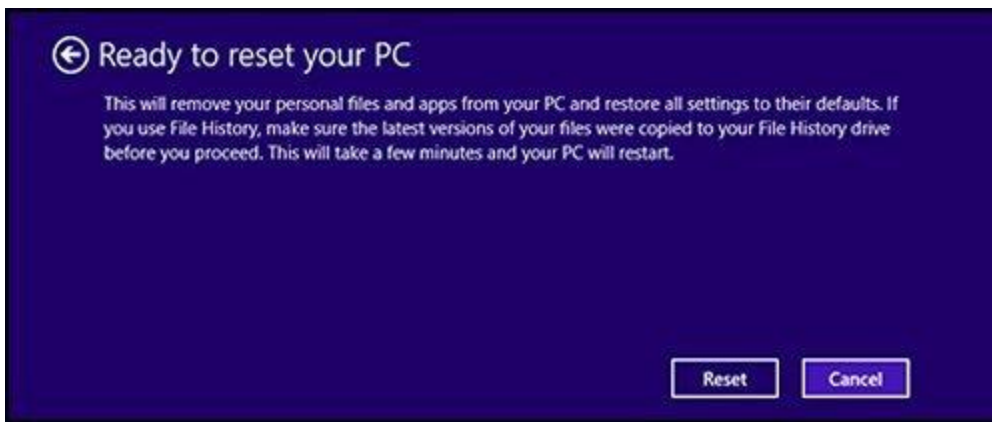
Ready to reset your PC

This will remove your personal files and apps from your PC and restore all settings to their defaults. If you use File History, make sure the latest versions of your files were copied to your File History drive before you proceed. This will take a few minutes and your PC will restart.

Reset

Cancel